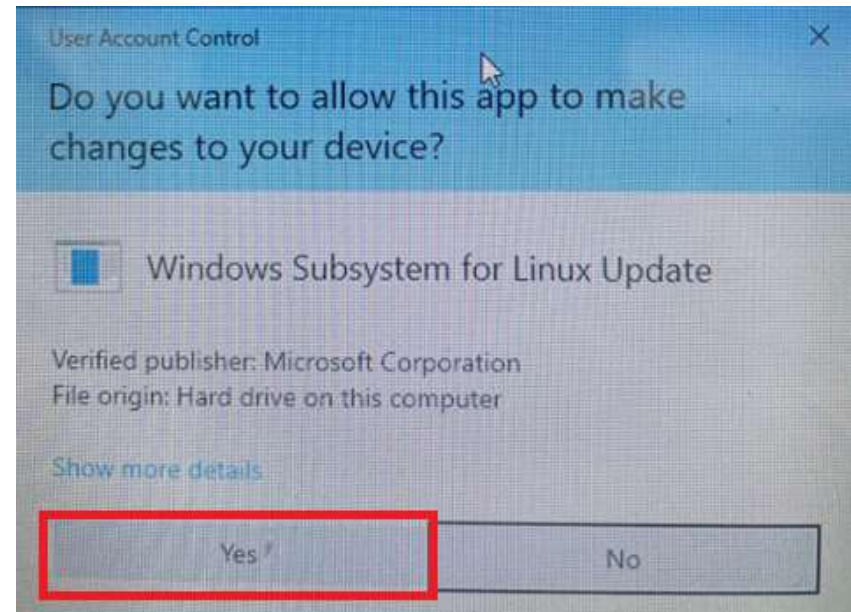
User Account Control

Do you want to allow this app to make changes to your device?

Windows Subsystem for Linux Update

Verified publisher: Microsoft Corporation
File origin: Hard drive on this computer

Show more details

Yes

No